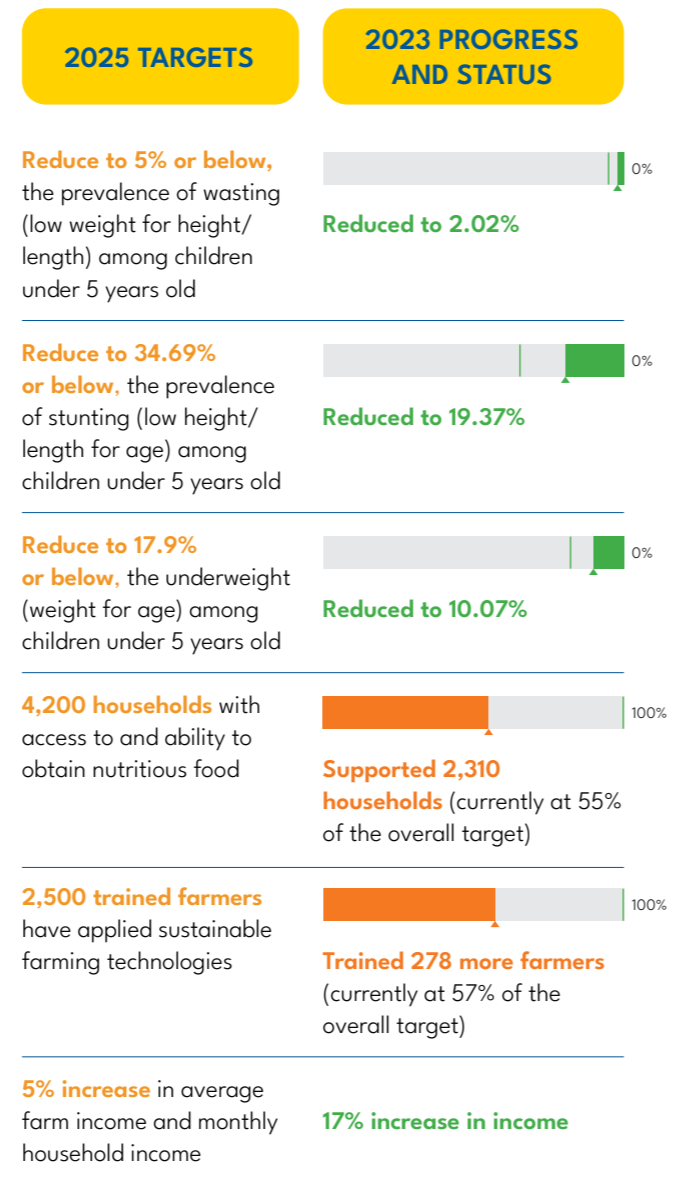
2025 TARGETS

2023 PROGRESS AND STATUS

Reduce to 5% or below, the prevalence of wasting (low weight for height/ length) among children under 5 years old

0%

Reduced to 2.02%

Reduce to 34.69% or below, the prevalence of stunting (low height/ length for age) among children under 5 years old

0%

Reduced to 19.37%

Reduce to 17.9% or below, the underweight (weight for age) among children under 5 years old

0%

Reduced to 10.07%

4,200 households with access to and ability to obtain nutritious food

100%

Supported 2,310 households (currently at 55% of the overall target)

2,500 trained farmers have applied sustainable farming technologies

100%

Trained 278 more farmers (currently at 57% of the overall target)

5% increase in average farm income and monthly household income

17% increase in income